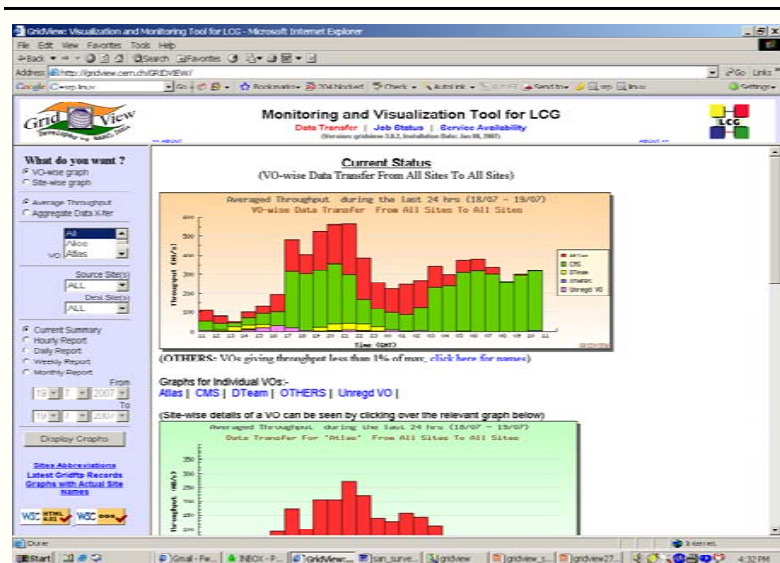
GridView: Visualization and Monitoring Tool for LCG - Microsoft Internet Explorer

File Edit View Favorites Tools Help

Back Search Favorites

Address http://gridview.cern.ch/GRIDVIEW/

Go Links

Google

Bookmarks 204 blocked Check AutoLink Send to Settings

Grid View

Monitoring and Visualization Tool for LCG

Data Transfer | Job Status | Service Availability

(Version: gridview 3.0.2, Installation Date: Jun 08, 2007)

LCG

What do you want ?

VO-wise graph

Site-wise graph

Average Throughput

Aggregate Data X-fer

All
Alice
Atlas

VO

Source Site(s)

ALL

Dest Site(s)

ALL

Current Summary

Hourly Report

Daily Report

Weekly Report

Monthly Report

From

19 7 2007

To

19 7 2007

Display Graphs

Sites Abbreviations

Latest GridFtp Records

Graphs with Actual Site Names

W3C HTML 4.01 W3C css

Current Status

(VO-wise Data Transfer From All Sites To All Sites)

Averaged Throughput during the last 24 hrs (18/07 - 19/07)

VO-wise Data Transfer From All Sites To All Sites

Throughput (MB/s)

600 500 400 300 200 100 0

Time (GMT)

Atlas
CMS
DTeam
OTHERS
Unregd VO

(OTHERS: VOs giving throughput less than 1% of max, click here for names)

Graphs for Individual VOs:-

Atlas | CMS | DTeam | OTHERS | Unregd VO |

(Site-wise details of a VO can be seen by clicking over the relevant graph below)

Averaged Throughput during the last 24 hrs (18/07 - 19/07)

Data Transfer For "Atlas" From All Sites To All Sites

Throughput (MB/s)

350 300 250 200 150

Done

Internet

Start

Gmail - Fw... INBOX - P... GridView... ... gridview gridview_s... gridview27...

4:32 PM